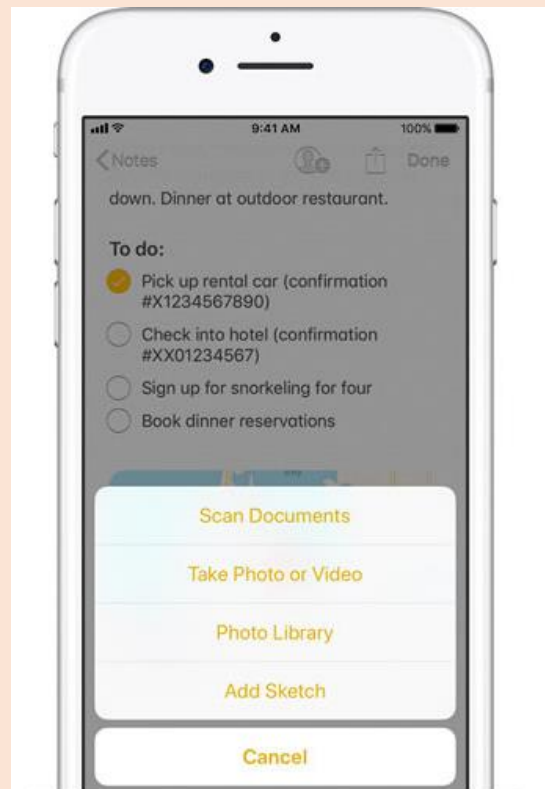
9:41 AM
100%
Notes
Done

down. Dinner at outdoor restaurant.

To do:
Pick up rental car (confirmation #X1234567890)
Check into hotel (confirmation #XX01234567)
Sign up for snorkeling for four
Book dinner reservations

Scan Documents
Take Photo or Video
Photo Library
Add Sketch
Cancel